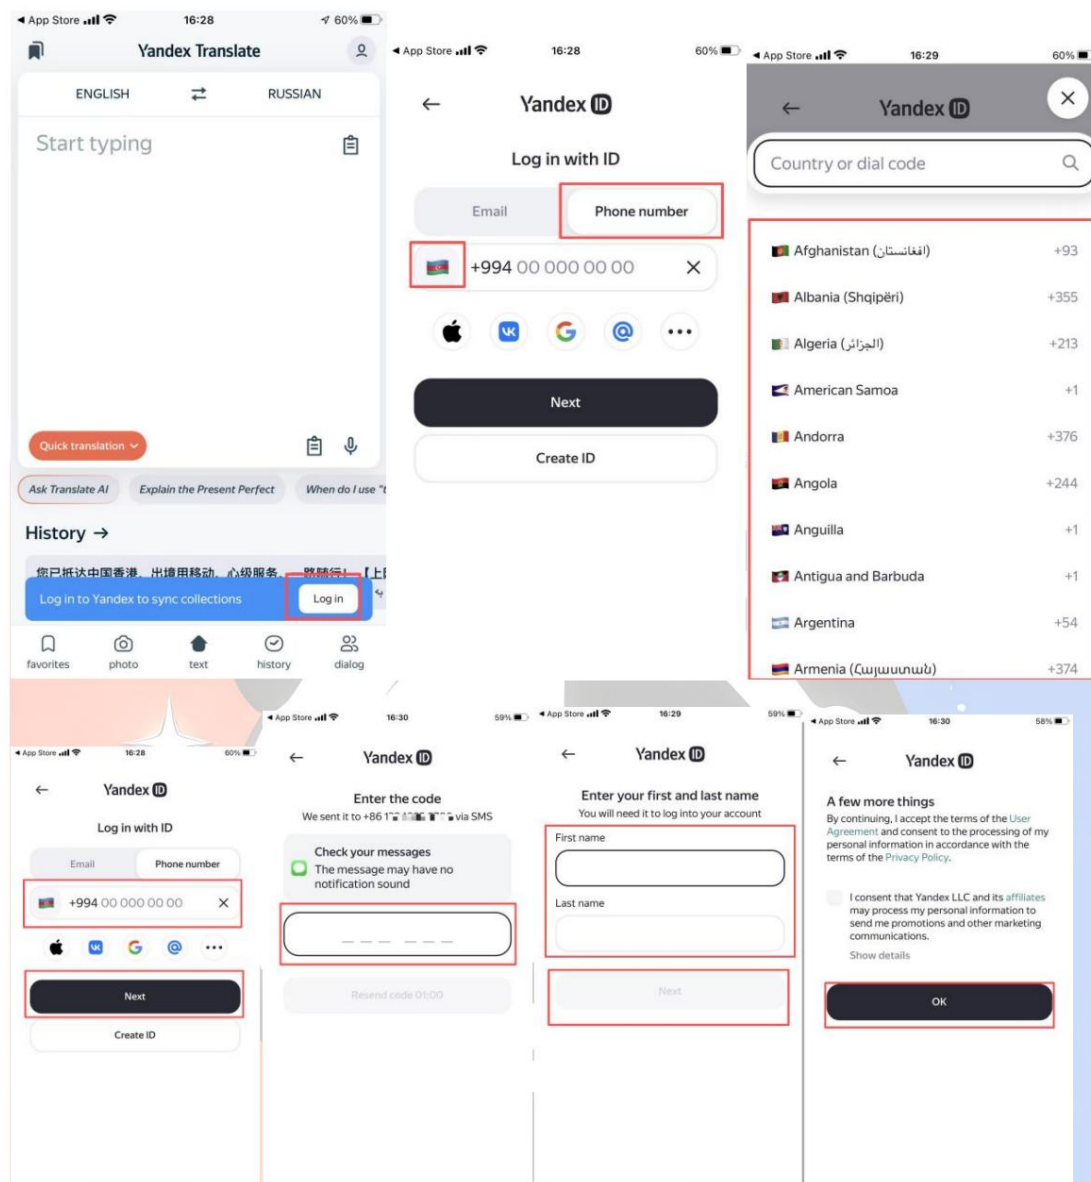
◀ App Store 16:28 60%

Yandex Translate

ENGLISH ⇄ RUSSIAN

Start typing

Quick translation

Ask Translate AI | Explain the Present Perfect | When do I use "t

History →

您已抵达中国香港，出境用移动，心级服务，一路随行！【上

Log in to Yandex to sync collections | Log in

favorites | photo | text | history | dialog

◀ App Store 16:28 60%

←

Yandex ID

Log in with ID

Email | Phone number

+994 00 000 00 00 ✕

Next

Create ID

◀ App Store 16:29 60%

← Yandex ID ✕

Country or dial code

Afghanistan (افغانستان) +93
Albania (Shqipëri) +355
Algeria (الجزائر) +213
American Samoa +1
Andorra +376
Angola +244
Anguilla +1
Antigua and Barbuda +1
Argentina +54
Armenia (Հայաստան) +374

◀ App Store 16:28 60%

← Yandex ID

Log in with ID

Email | Phone number

+994 00 000 00 00 ✕

Next

Create ID

◀ App Store 16:30 59%

← Yandex ID

Enter the code

We sent it to +86 1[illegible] via SMS

Check your messages
The message may have no notification sound

Resend code 01:00

◀ App Store 16:29 59%

← Yandex ID

Enter your first and last name

You will need it to log into your account

First name

Last name

Next

◀ App Store 16:30 58%

← Yandex ID

A few more things

By continuing, I accept the terms of the User Agreement and consent to the processing of my personal information in accordance with the terms of the Privacy Policy.

I consent that Yandex LLC and its affiliates may process my personal information to send me promotions and other marketing communications.

Show details

OK